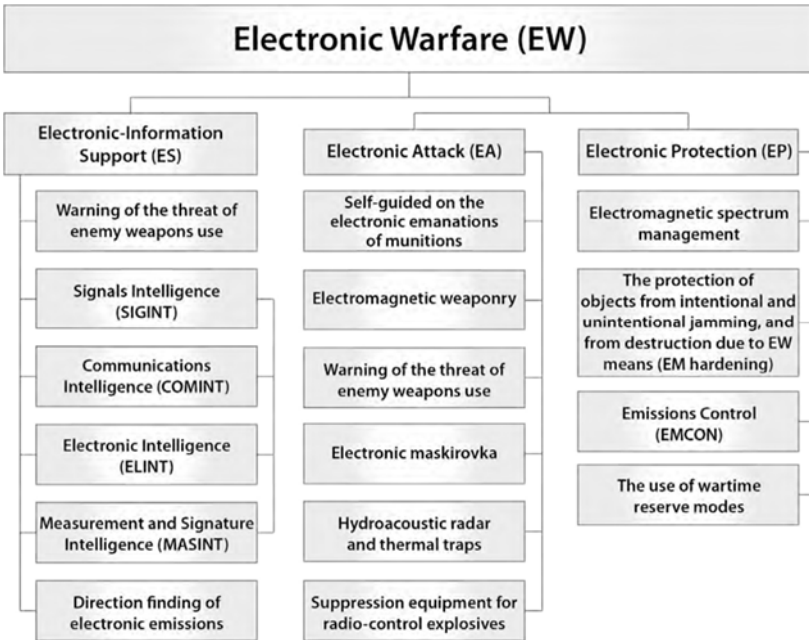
Electronic Warfare (EW)

Electronic-Information Support (ES)

Warning of the threat of enemy weapons use

Signals Intelligence (SIGINT)

Communications Intelligence (COMINT)

Electronic Intelligence (ELINT)

Measurement and Signature Intelligence (MASINT)

Direction finding of electronic emissions

Electronic Attack (EA)

Self-guided on the electronic emanations of munitions

Electromagnetic weaponry

Warning of the threat of enemy weapons use

Electronic maskirovka

Hydroacoustic radar and thermal traps

Suppression equipment for radio-control explosives

Electronic Protection (EP)

Electromagnetic spectrum management

The protection of objects from intentional and unintentional jamming, and from destruction due to EW means (EM hardening)

Emissions Control (EMCON)

The use of wartime reserve modes